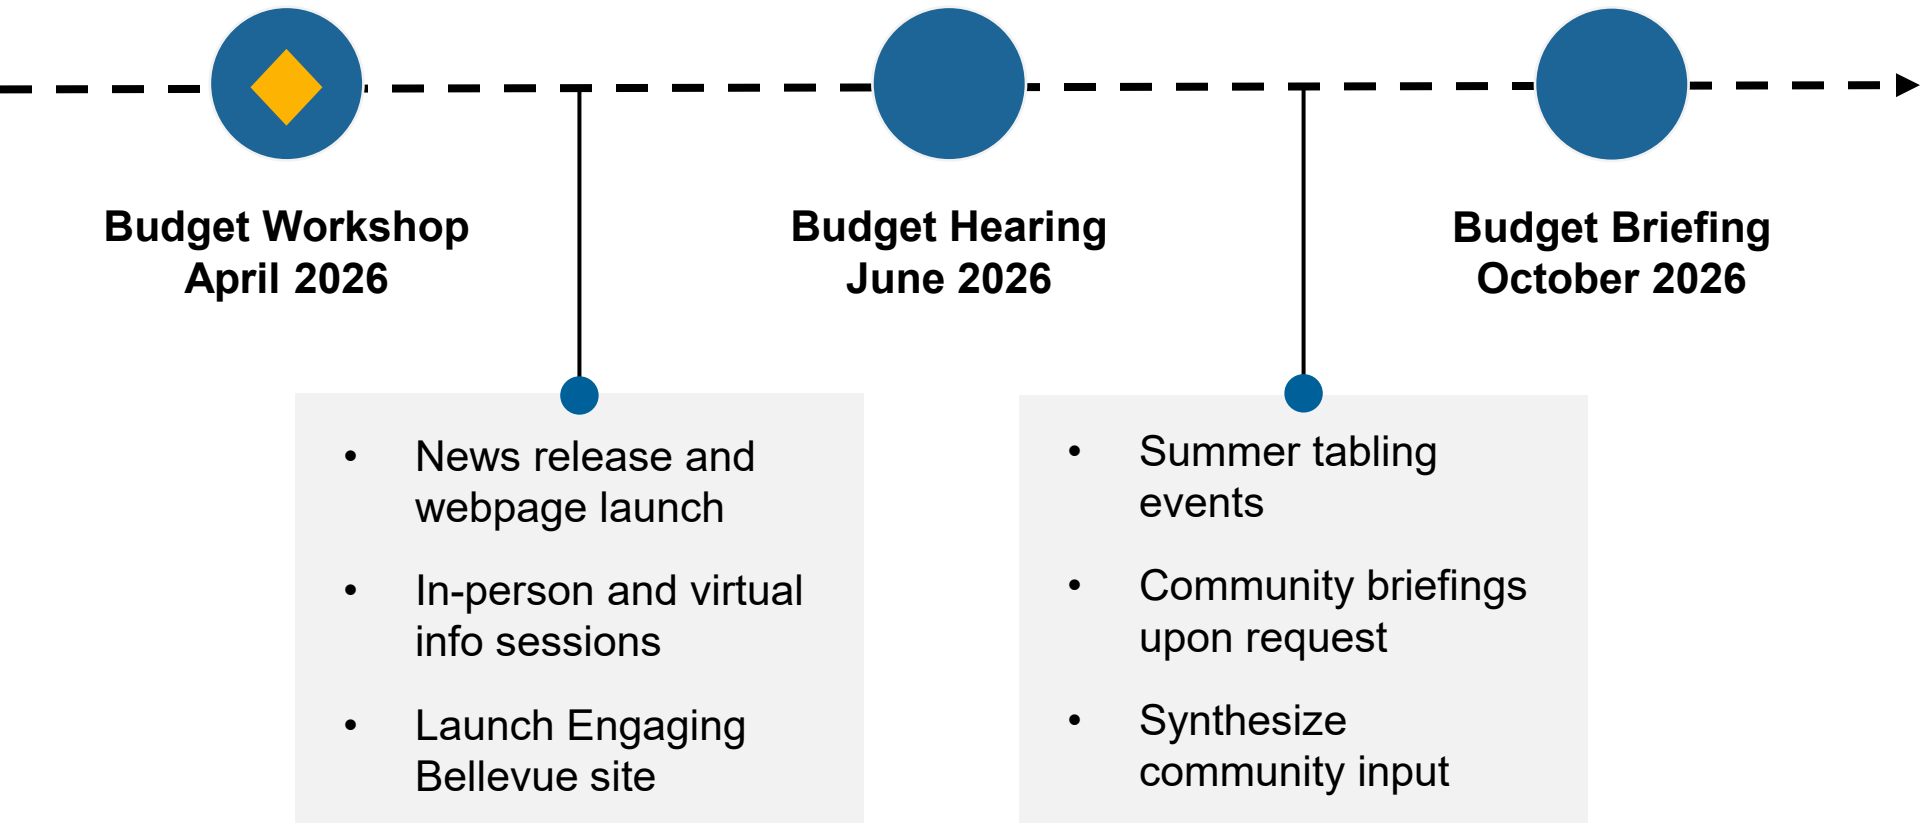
Budget Workshop
April 2026

Budget Hearing
June 2026

Budget Briefing
October 2026

• News release and webpage launch
• In-person and virtual info sessions
• Launch Engaging Bellevue site

• Summer tabling events
• Community briefings upon request
• Synthesize community input